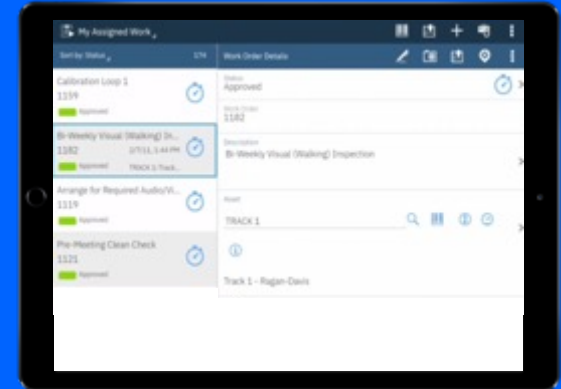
My Assigned Work

Sort by: Status 174

Calibration Loop 1
1159
Approved

Bi-Weekly Visual (Walking) In...
1182 2/7/11, 1:44 PM
Approved TRACK 1-Track...

Arrange for Required Audio/Vi...
1119
Approved

Pre-Meeting Clean Check
1121
Approved

Work Order Details

Status
Approved

Work Order
1182

Description
Bi-Weekly Visual (Walking) Inspection

Asset
TRACK 1

Track 1 - Ragan Davis